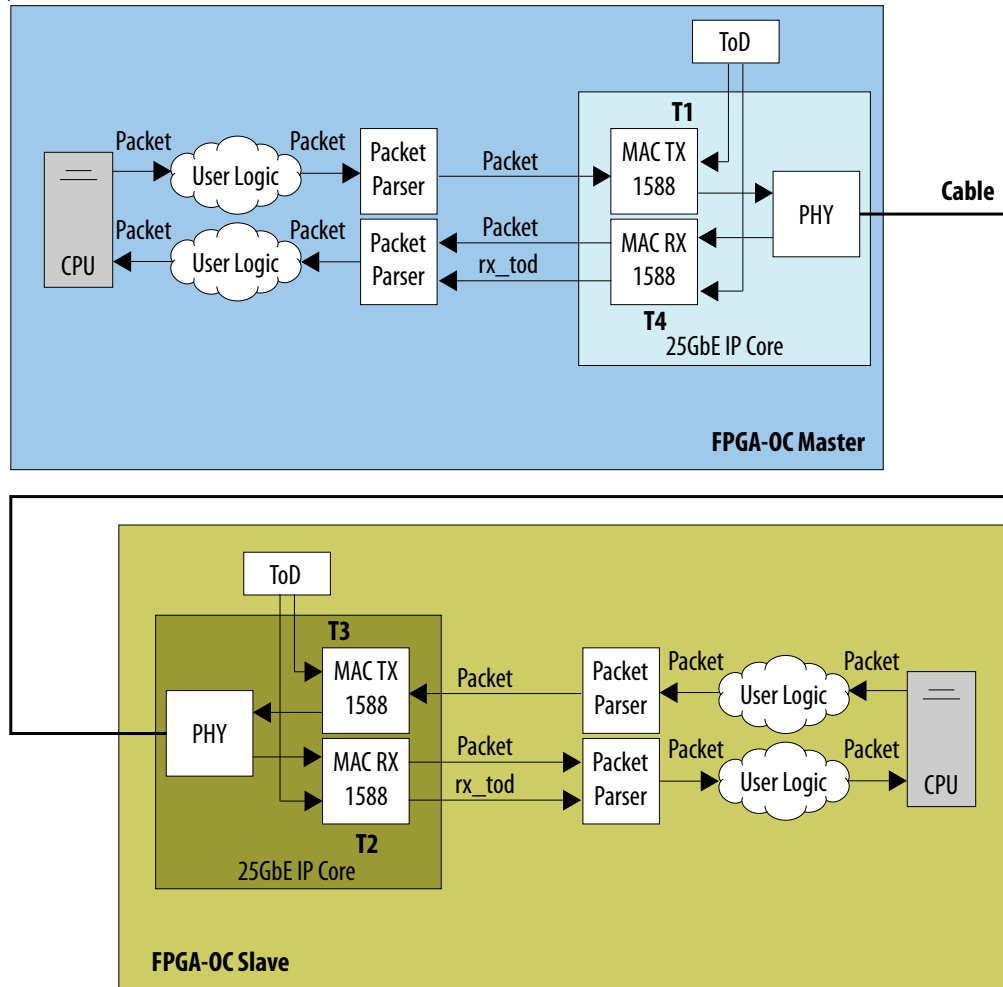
ToD

T1

Packet

Packet

Packet

Packet

User Logic

Packet Parser

MAC TX 1588

Cable

PHY

Packet

Packet

Packet

MAC RX 1588

CPU

User Logic

Packet Parser

rx_tod

T4

25GbE IP Core

FPGA-OC Master

ToD

T3

PHY

MAC TX 1588

Packet

Packet Parser

Packet

Packet

User Logic

Packet

MAC RX 1588

Packet Parser

Packet

Packet

User Logic

CPU

rx_tod

T2

25GbE IP Core

FPGA-OC Slave